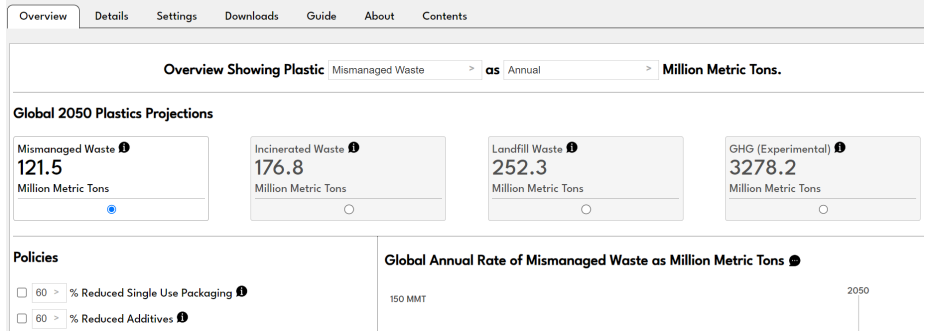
Overview Details Settings Downloads Guide About Contents

Overview Showing Plastic Mismanaged Waste > as Annual > Million Metric Tons.

Global 2050 Plastics Projections

| Mismanaged Waste | Incinerated Waste | Landfill Waste | GHG (Experimental) |
|---|---|---|---|
| 121.5 | 176.8 | 252.3 | 3278.2 |
| Million Metric Tons | Million Metric Tons | Million Metric Tons | Million Metric Tons |

Policies

60 > % Reduced Single Use Packaging

60 > % Reduced Additives

Global Annual Rate of Mismanaged Waste as Million Metric Tons

150 MMT

2050